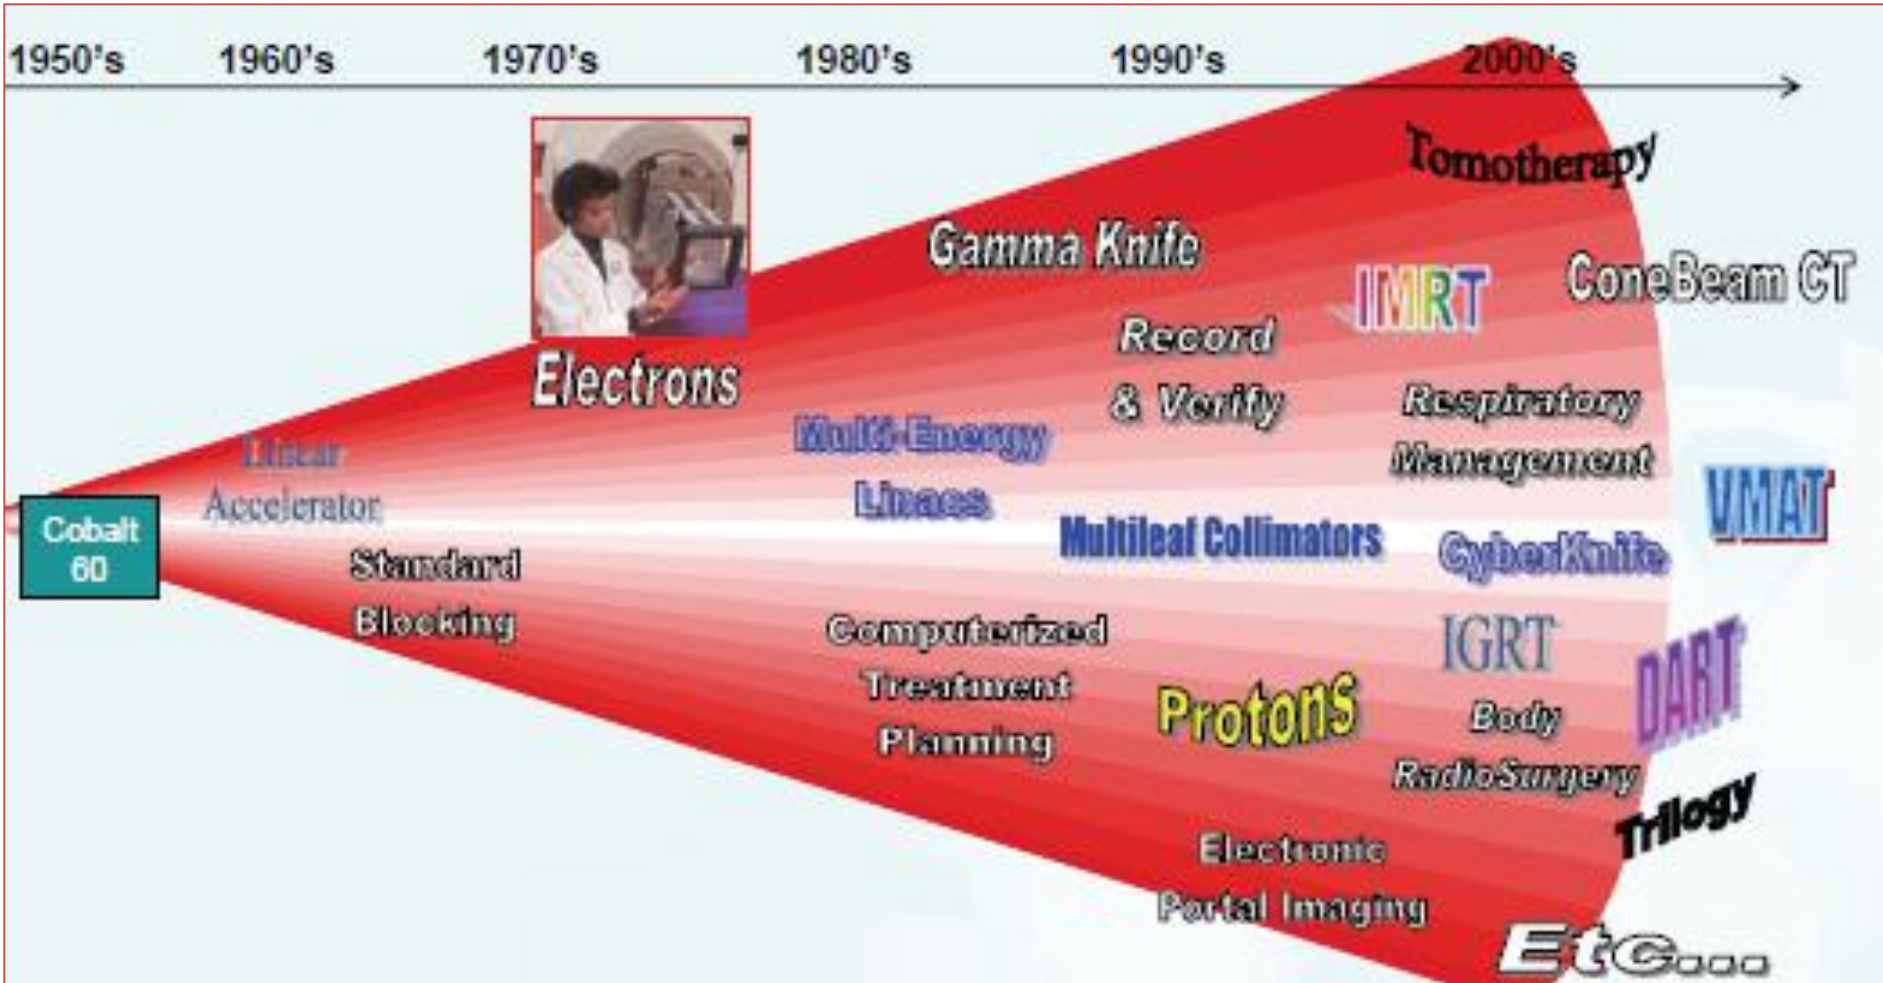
1950's 1960's 1970's 1980's 1990's 2000's

Cobalt 60

Linear Accelerator

Standard Blocking

Electrons

Gamma Knife

Multi-Energy Linacs

Computerized Treatment Planning

Record & Verify

Multileaf Collimators

Protons

Electronic Portal Imaging

Tomotherapy

IMRT

ConeBeam CT

Respiratory Management

VMAT

CyberKnife

IGRT

DART

Body RadioSurgery

Trilogy

Etc...